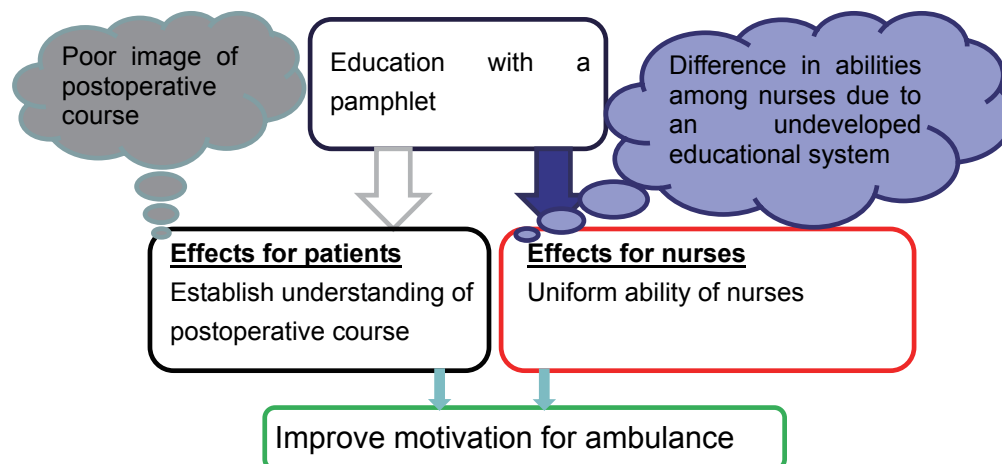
Poor image of postoperative course

Education with a pamphlet

Difference in abilities among nurses due to an undeveloped educational system

Effects for patients
Establish understanding of postoperative course

Effects for nurses
Uniform ability of nurses

Improve motivation for ambulance